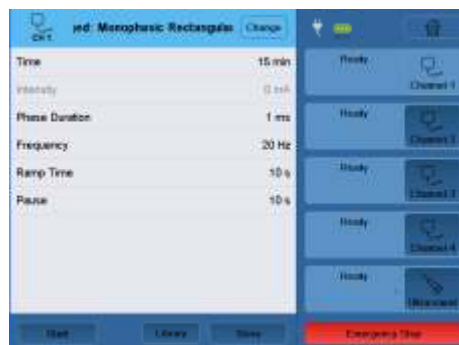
CH 1 ed: Monophasic Rectangular Change

Time 15 min
Intensity 0 mA
Phase Duration 1 ms
Frequency 20 Hz
Ramp Time 10 s
Pause 10 s

Ready Channel 1
Ready Channel 2
Ready Channel 3
Ready Channel 4
Ready Ultrasound

Start Library Store

Emergency Stop